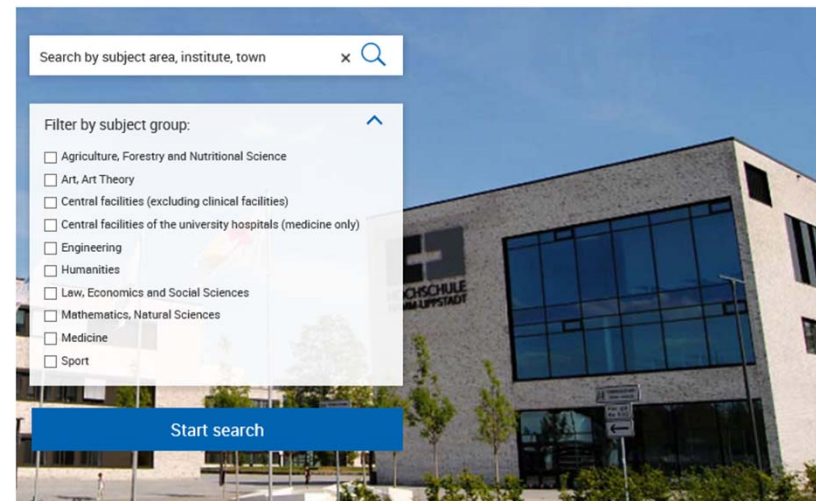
Search by subject area, institute, town

Filter by subject group:

Agriculture, Forestry and Nutritional Science
Art, Art Theory
Central facilities (excluding clinical facilities)
Central facilities of the university hospitals (medicine only)
Engineering
Humanities
Law, Economics and Social Sciences
Mathematics, Natural Sciences
Medicine
Sport

Start search

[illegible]SCHULE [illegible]M-LIPPSTADT